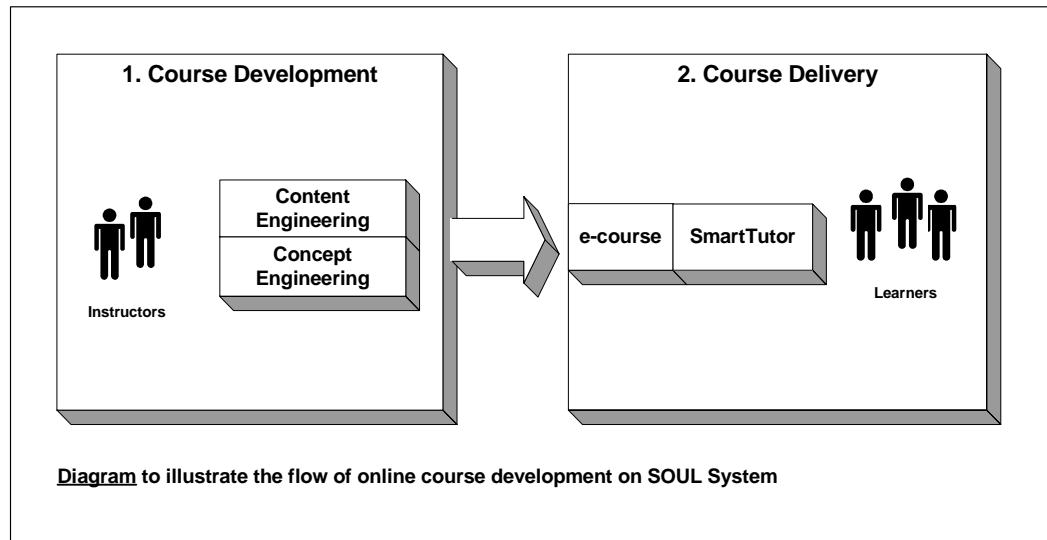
1. Course Development

Content Engineering

Concept Engineering

Instructors

2. Course Delivery

e-course

SmartTutor

Learners

Diagram to illustrate the flow of online course development on SOUL System